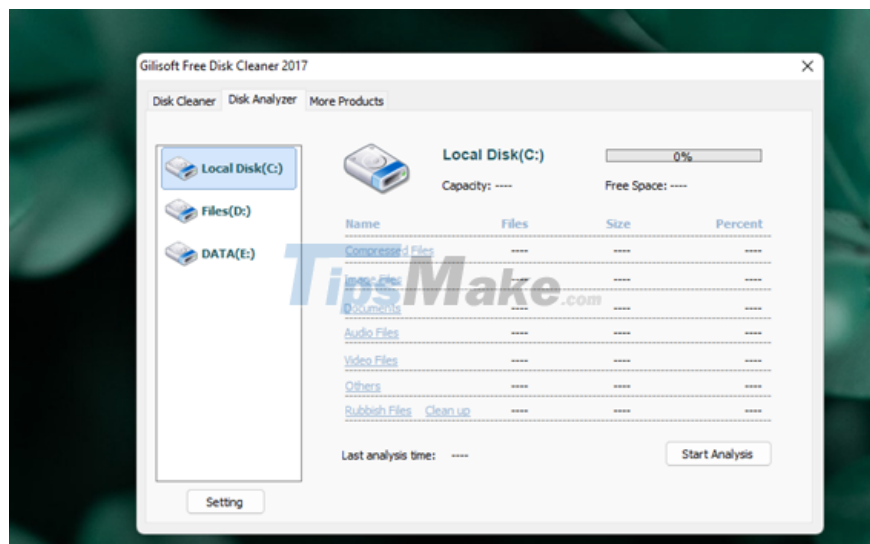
Gilisoft Free Disk Cleaner 2017

Disk Cleaner | Disk Analyzer | More Products

Local Disk(C:)
Files(D:)
DATA(E:)

Setting

Local Disk(C:)
0%
Capacity: ----
Free Space: ----

| Name | Files | Size | Percent |
|---|---|---|---|
| Compressed Files | ---- | ---- | ---- |
| Image Files | ---- | ---- | ---- |
| Documents | ---- | ---- | ---- |
| Audio Files | ---- | ---- | ---- |
| Video Files | ---- | ---- | ---- |
| Others | ---- | ---- | ---- |
| Rubbish Files Clean up | ---- | ---- | ---- |

TipsMake.com

Last analysis time: ----

Start Analysis